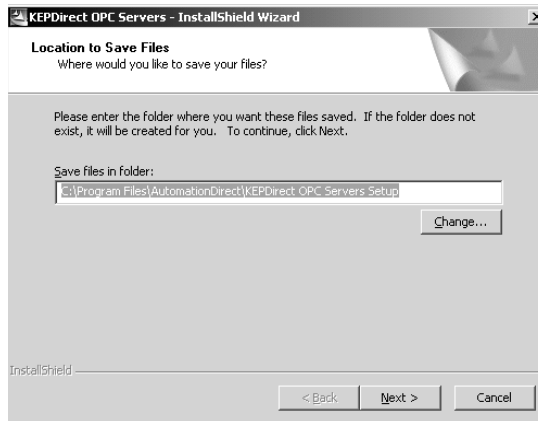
KEPDirect OPC Servers - InstallShield Wizard

Location to Save Files
Where would you like to save your files?

Please enter the folder where you want these files saved. If the folder does not exist, it will be created for you. To continue, click Next.

Save files in folder:

C:\Program Files\AutomationDirect\KEPDirect OPC Servers Setup

Change...

InstallShield

< Back

Next >

Cancel